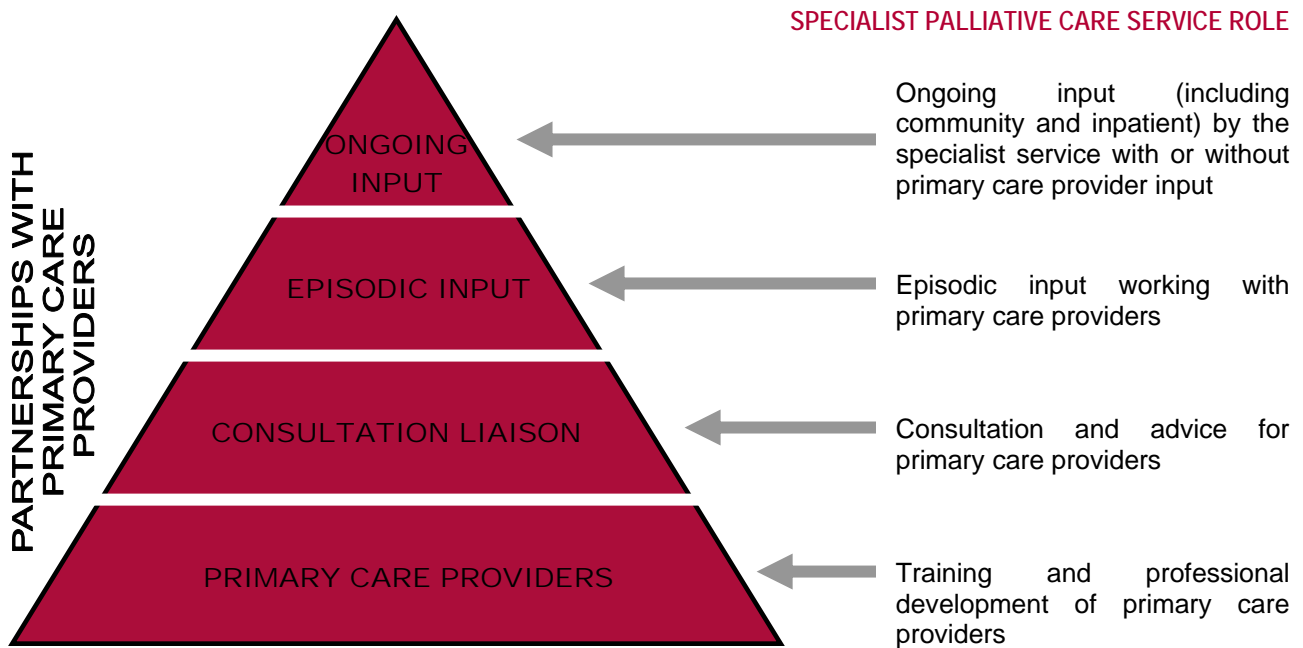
PARTNERSHIPS WITH PRIMARY CARE PROVIDERS

ONGOING INPUT

EPISODIC INPUT

CONSULTATION LIAISON

PRIMARY CARE PROVIDERS

SPECIALIST PALLIATIVE CARE SERVICE ROLE

Ongoing input (including community and inpatient) by the specialist service with or without primary care provider input

Episodic input working with primary care providers

Consultation and advice for primary care providers

Training and professional development of primary care providers